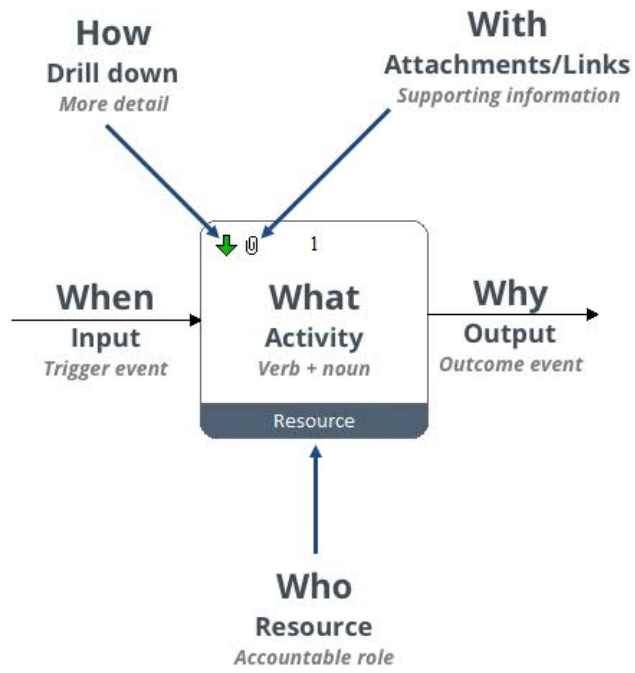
How
Drill down
*More detail*

With
Attachments/Links
*Supporting information*

1

When
Input
*Trigger event*

What
Activity
*Verb + noun*

Resource

Why
Output
*Outcome event*

Who
Resource
*Accountable role*